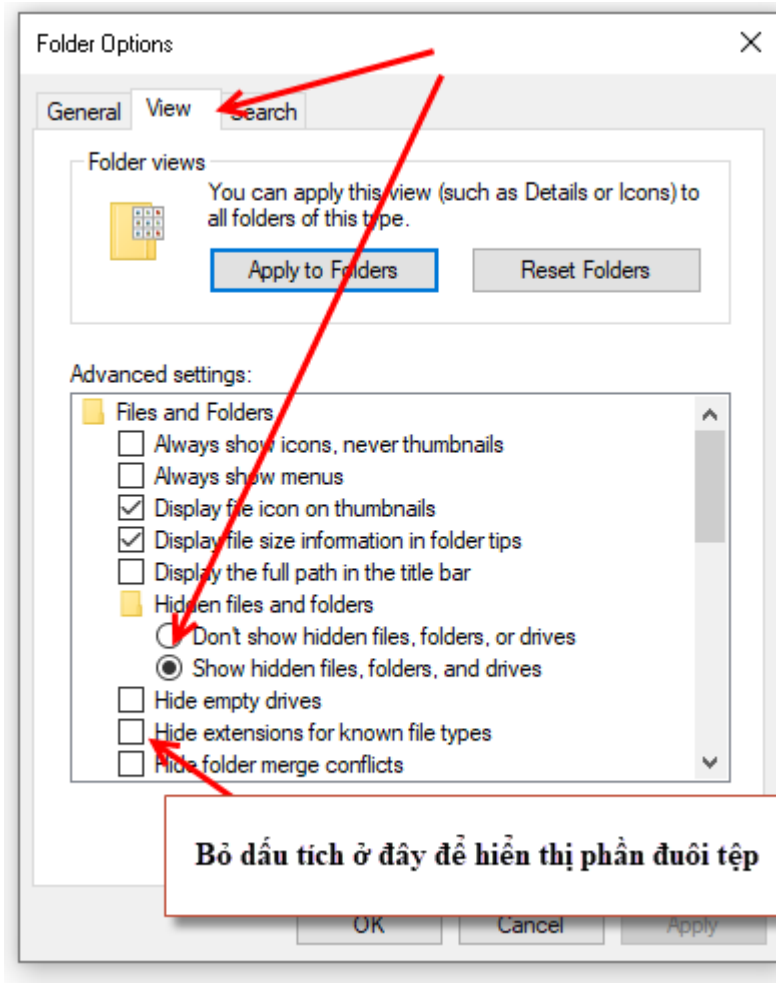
Folder Options

General View Search

Folder views

You can apply this view (such as Details or Icons) to all folders of this type.

Apply to Folders Reset Folders

Advanced settings:

Files and Folders
Always show icons, never thumbnails
Always show menus
Display file icon on thumbnails
Display file size information in folder tips
Display the full path in the title bar
Hidden files and folders
Don't show hidden files, folders, or drives
Show hidden files, folders, and drives
Hide empty drives
Hide extensions for known file types
Hide folder merge conflicts

Bỏ dấu tích ở đây để hiển thị phần đuôi tệp

OK Cancel Apply